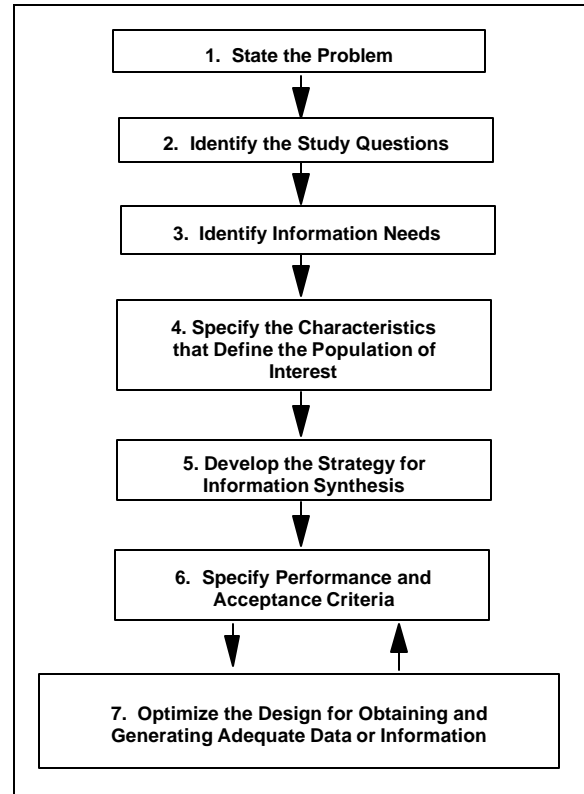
1. State the Problem

2. Identify the Study Questions

3. Identify Information Needs

4. Specify the Characteristics that Define the Population of Interest

5. Develop the Strategy for Information Synthesis

6. Specify Performance and Acceptance Criteria

7. Optimize the Design for Obtaining and Generating Adequate Data or Information